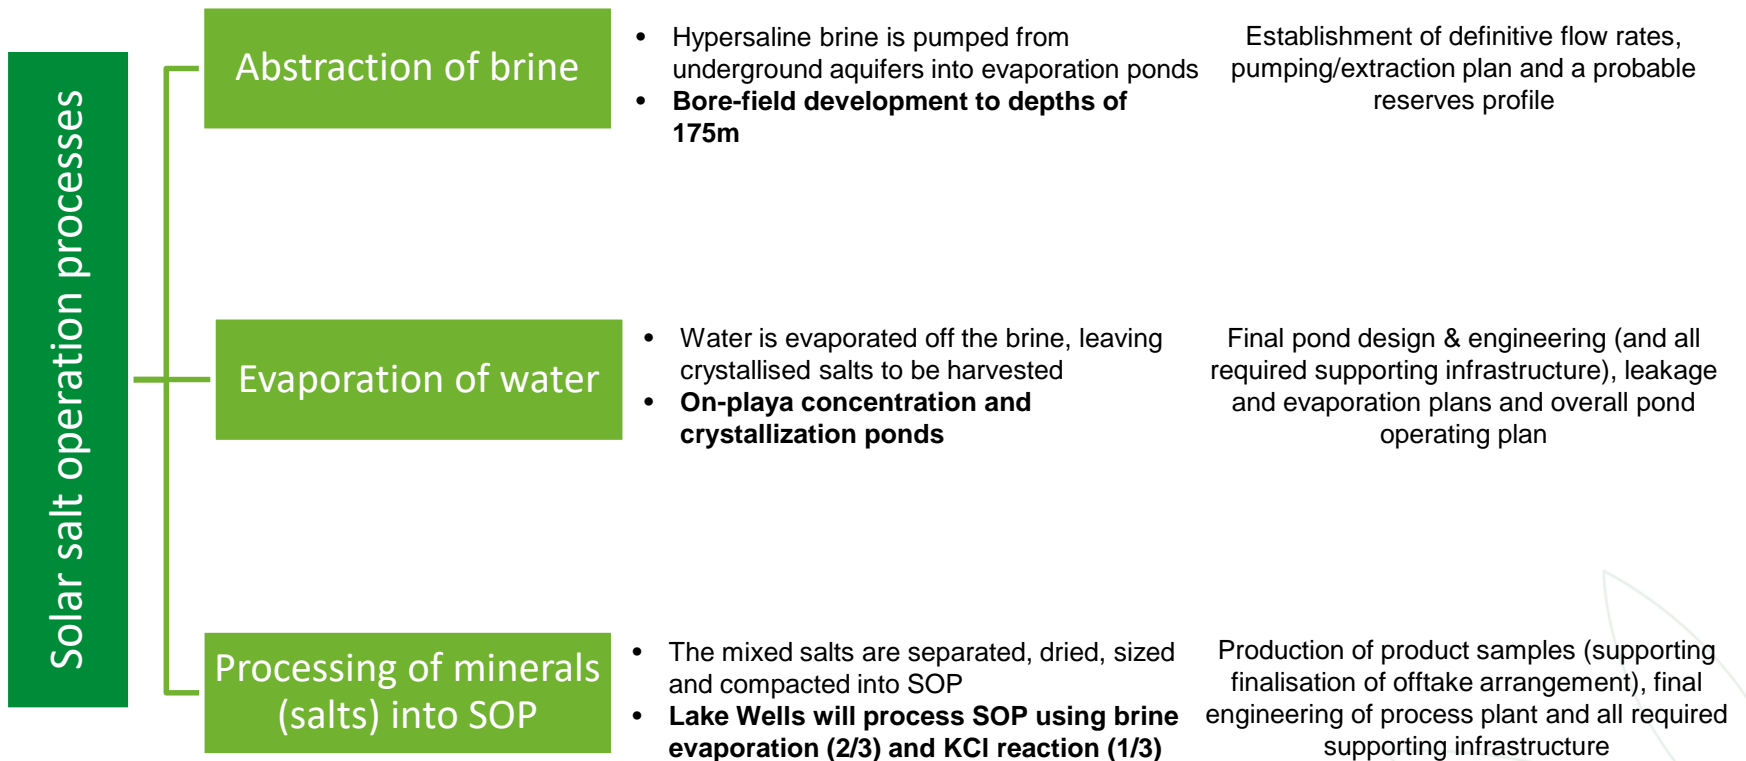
Solar salt operation processes

Abstraction of brine

- Hypersaline brine is pumped from underground aquifers into evaporation ponds
- **Bore-field development to depths of 175m**

Establishment of definitive flow rates, pumping/extraction plan and a probable reserves profile

Evaporation of water

- Water is evaporated off the brine, leaving crystallised salts to be harvested
- **On-playa concentration and crystallization ponds**

Final pond design & engineering (and all required supporting infrastructure), leakage and evaporation plans and overall pond operating plan

Processing of minerals (salts) into SOP

- The mixed salts are separated, dried, sized and compacted into SOP
- **Lake Wells will process SOP using brine evaporation (2/3) and KCl reaction (1/3)**

Production of product samples (supporting finalisation of offtake arrangement), final engineering of process plant and all required supporting infrastructure